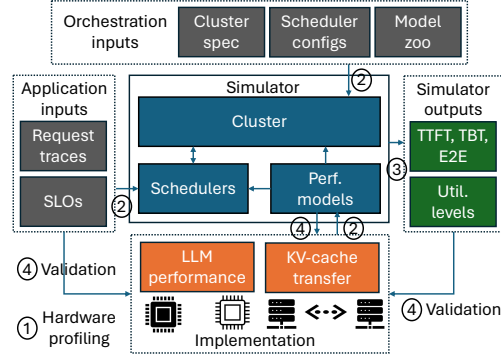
Orchestration inputs

Cluster spec

Scheduler configs

Model zoo

Application inputs

Request traces

SLOs

Simulator

Cluster

Schedulers

Perf. models

Simulator outputs

TTFT, TBT, E2E

Util. levels

② ② ② ③ ④

④ Validation

LLM performance

KV-cache transfer

④ Validation

① Hardware profiling

Implementation